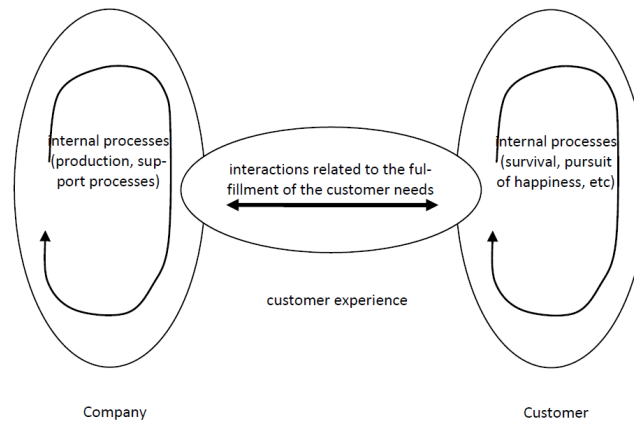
internal processes (production, support processes)

interactions related to the fulfillment of the customer needs

internal processes (survival, pursuit of happiness, etc)

customer experience

Company

Customer